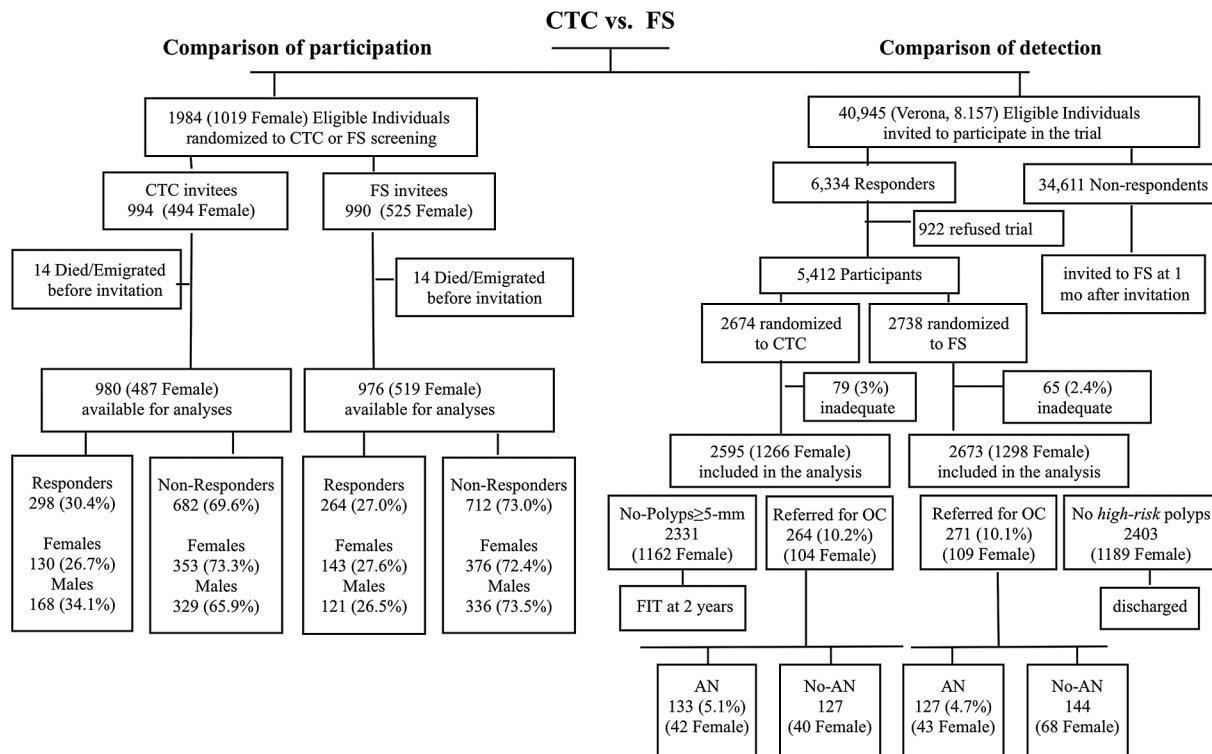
CTC vs. FS

Comparison of participation

Comparison of detection

1984 (1019 Female) Eligible Individuals randomized to CTC or FS screening

CTC invitees 994 (494 Female)

FS invitees 990 (525 Female)

14 Died/Emigrated before invitation

14 Died/Emigrated before invitation

980 (487 Female) available for analyses

976 (519 Female) available for analyses

Responders 298 (30.4%)

Females 130 (26.7%)
Males 168 (34.1%)

Non-Responders 682 (69.6%)

Females 353 (73.3%)
Males 329 (65.9%)

Responders 264 (27.0%)

Females 143 (27.6%)
Males 121 (26.5%)

Non-Responders 712 (73.0%)

Females 376 (72.4%)
Males 336 (73.5%)

40,945 (Verona, 8.157) Eligible Individuals invited to participate in the trial

6,334 Responders

34,611 Non-respondents

922 refused trial

5,412 Participants

invited to FS at 1 mo after invitation

2674 randomized to CTC

2738 randomized to FS

79 (3%) inadequate

65 (2.4%) inadequate

2595 (1266 Female) included in the analysis

2673 (1298 Female) included in the analysis

No-Polyps≥5-mm 2331 (1162 Female)

Referred for OC 264 (10.2%) (104 Female)

Referred for OC 271 (10.1%) (109 Female)

No *high-risk* polyps 2403 (1189 Female)

FIT at 2 years

discharged

AN 133 (5.1%) (42 Female)

No-AN 127 (40 Female)

AN 127 (4.7%) (43 Female)

No-AN 144 (68 Female)